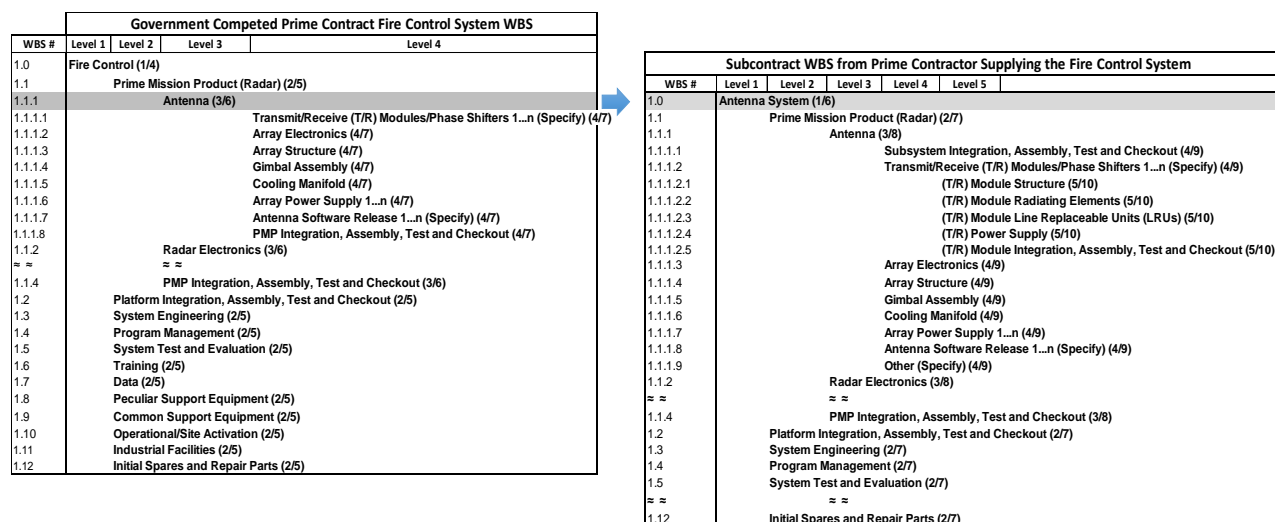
Government Competed Prime Contract Fire Control System WBS

| WBS # | Level 1 | Level 2 | Level 3 | Level 4 |
|---|---|---|---|---|
| 1.0 | Fire Control (1/4) | | | |
| 1.1 | | Prime Mission Product (Radar) (2/5) | | |
| 1.1.1 | | | Antenna (3/6) | |
| 1.1.1.1 | | | | Transmit/Receive (T/R) Modules/Phase Shifters 1...n (Specify) (4/7) |
| 1.1.1.2 | | | | Array Electronics (4/7) |
| 1.1.1.3 | | | | Array Structure (4/7) |
| 1.1.1.4 | | | | Gimbal Assembly (4/7) |
| 1.1.1.5 | | | | Cooling Manifold (4/7) |
| 1.1.1.6 | | | | Array Power Supply 1...n (4/7) |
| 1.1.1.7 | | | | Antenna Software Release 1...n (Specify) (4/7) |
| 1.1.1.8 | | | | PMP Integration, Assembly, Test and Checkout (4/7) |
| 1.1.2 | | | Radar Electronics (3/6) | |
| ≈ ≈ | | | ≈ ≈ | |
| 1.1.4 | | | PMP Integration, Assembly, Test and Checkout (3/6) | |
| 1.2 | | Platform Integration, Assembly, Test and Checkout (2/5) | | |
| 1.3 | | System Engineering (2/5) | | |
| 1.4 | | Program Management (2/5) | | |
| 1.5 | | System Test and Evaluation (2/5) | | |
| 1.6 | | Training (2/5) | | |
| 1.7 | | Data (2/5) | | |
| 1.8 | | Peculiar Support Equipment (2/5) | | |
| 1.9 | | Common Support Equipment (2/5) | | |
| 1.10 | | Operational/Site Activation (2/5) | | |
| 1.11 | | Industrial Facilities (2/5) | | |
| 1.12 | | Initial Spares and Repair Parts (2/5) | | |

Subcontract WBS from Prime Contractor Supplying the Fire Control System

| WBS # | Level 1 | Level 2 | Level 3 | Level 4 | Level 5 |
|---|---|---|---|---|---|
| 1.0 | Antenna System (1/6) | | | | |
| 1.1 | | Prime Mission Product (Radar) (2/7) | | | |
| 1.1.1 | | | Antenna (3/8) | | |
| 1.1.1.1 | | | | Subsystem Integration, Assembly, Test and Checkout (4/9) | |
| 1.1.1.2 | | | | Transmit/Receive (T/R) Modules/Phase Shifters 1...n (Specify) (4/9) | |
| 1.1.1.2.1 | | | | | (T/R) Module Structure (5/10) |
| 1.1.1.2.2 | | | | | (T/R) Module Radiating Elements (5/10) |
| 1.1.1.2.3 | | | | | (T/R) Module Line Replaceable Units (LRUs) (5/10) |
| 1.1.1.2.4 | | | | | (T/R) Power Supply (5/10) |
| 1.1.1.2.5 | | | | | (T/R) Module Integration, Assembly, Test and Checkout (5/10) |
| 1.1.1.3 | | | | Array Electronics (4/9) | |
| 1.1.1.4 | | | | Array Structure (4/9) | |
| 1.1.1.5 | | | | Gimbal Assembly (4/9) | |
| 1.1.1.6 | | | | Cooling Manifold (4/9) | |
| 1.1.1.7 | | | | Array Power Supply 1...n (4/9) | |
| 1.1.1.8 | | | | Antenna Software Release 1...n (Specify) (4/9) | |
| 1.1.1.9 | | | | Other (Specify) (4/9) | |
| 1.1.2 | | | Radar Electronics (3/8) | | |
| ≈ ≈ | | | ≈ ≈ | | |
| 1.1.4 | | | PMP Integration, Assembly, Test and Checkout (3/8) | | |
| 1.2 | | Platform Integration, Assembly, Test and Checkout (2/7) | | | |
| 1.3 | | System Engineering (2/7) | | | |
| 1.4 | | Program Management (2/7) | | | |
| 1.5 | | System Test and Evaluation (2/7) | | | |
| ≈ ≈ | | ≈ ≈ | | | |
| 1.12 | | Initial Spares and Repair Parts (2/7) | | | |